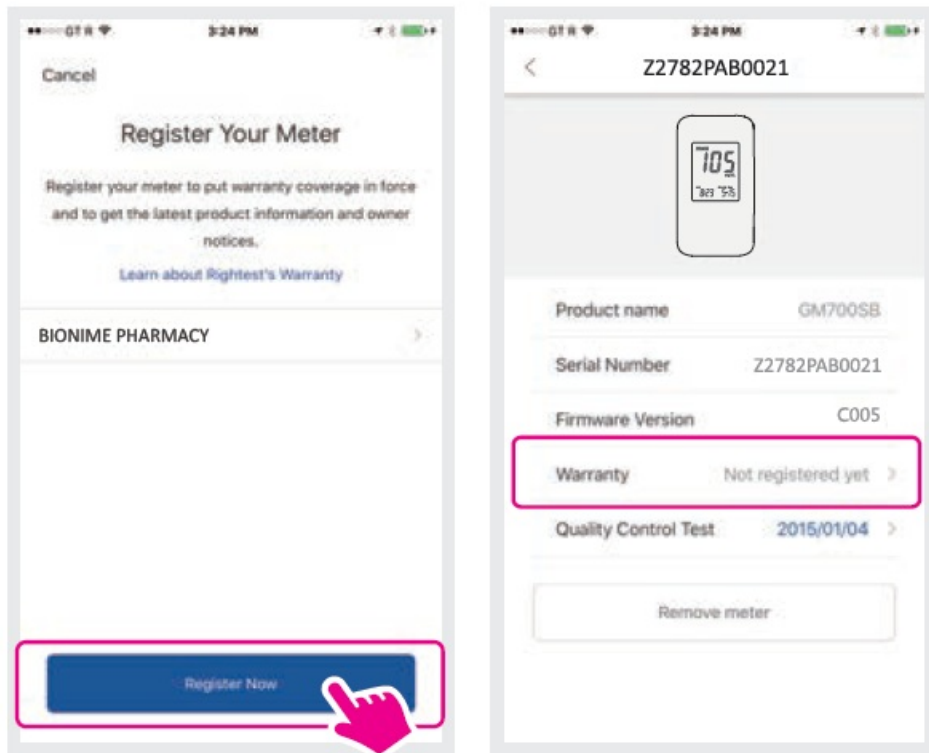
GT R 3:24 PM

Cancel

Register Your Meter

Register your meter to put warranty coverage in force and to get the latest product information and owner notices.

Learn about Rightest's Warranty

BIONIME PHARMACY

Register Now

GT R 3:24 PM

Z2782PAB0021

105

Product name GM700SB

Serial Number Z2782PAB0021

Firmware Version C005

Warranty Not registered yet

Quality Control Test 2015/01/04

Remove meter